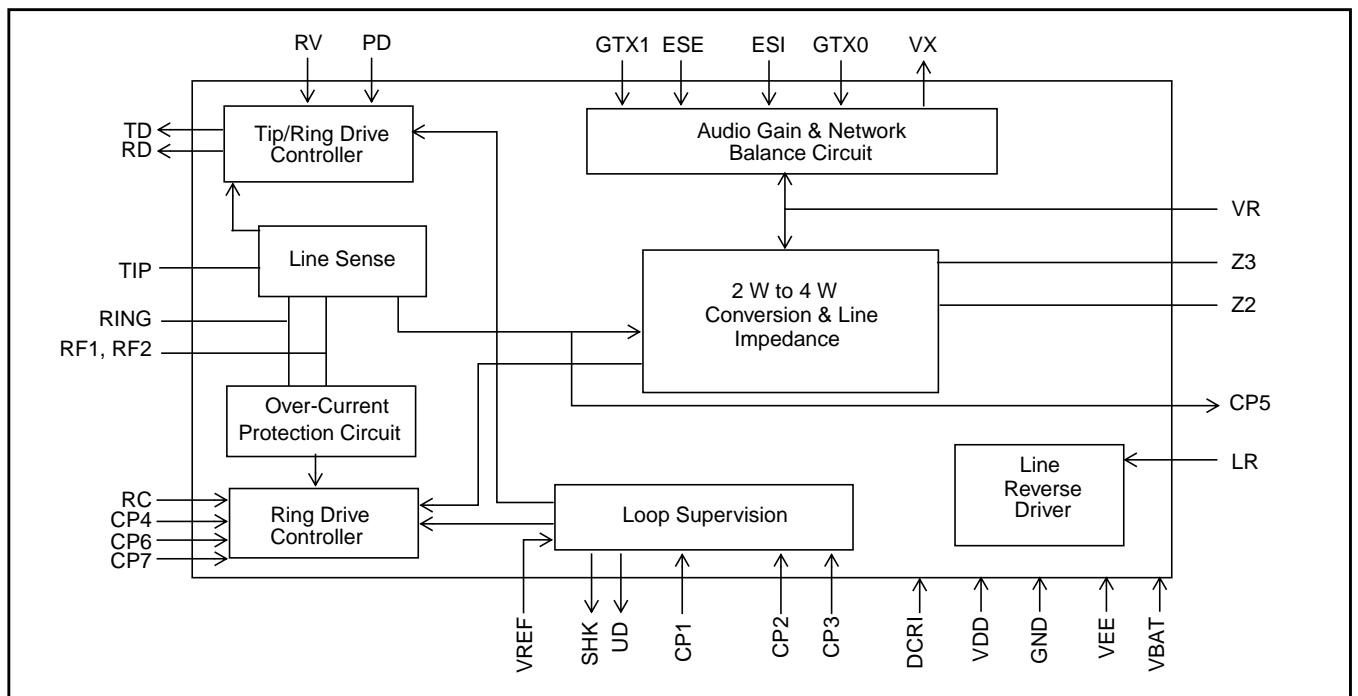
RV PD GTX1 ESE ESI GTX0 VX

TD
RD

Tip/Ring Drive Controller

Audio Gain & Network Balance Circuit

VR

Line Sense

TIP

2 W to 4 W Conversion & Line Impedance

Z3
Z2

RING
RF1, RF2

Over-Current Protection Circuit

CP5

Line Reverse Driver

LR

RC
CP4
CP6
CP7

Ring Drive Controller

Loop Supervision

VREF SHK UD CP1 CP2 CP3 DCRI VDD GND VEE VBAT